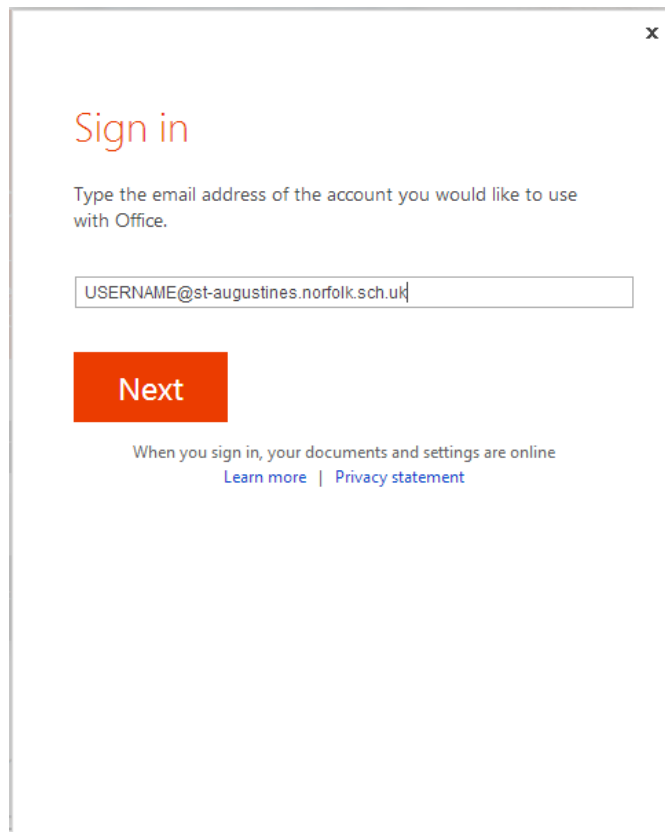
x

Sign in

Type the email address of the account you would like to use with Office.

USERNAME@st-augustines.norfolk.sch.uk

Next

When you sign in, your documents and settings are online
Learn more | Privacy statement